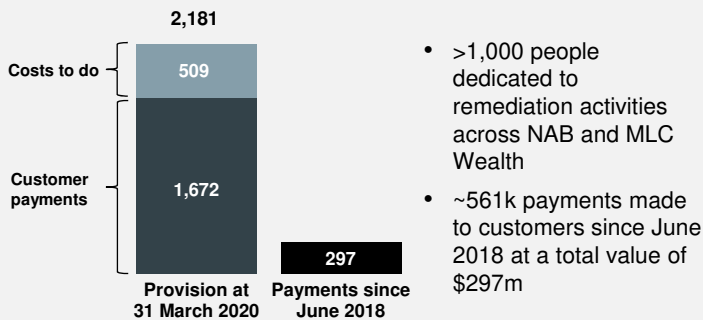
2,181

Costs to do

509

Customer payments

1,672

297

Provision at 31 March 2020

Payments since June 2018

• >1,000 people dedicated to remediation activities across NAB and MLC Wealth

• ~561k payments made to customers since June 2018 at a total value of \$297m